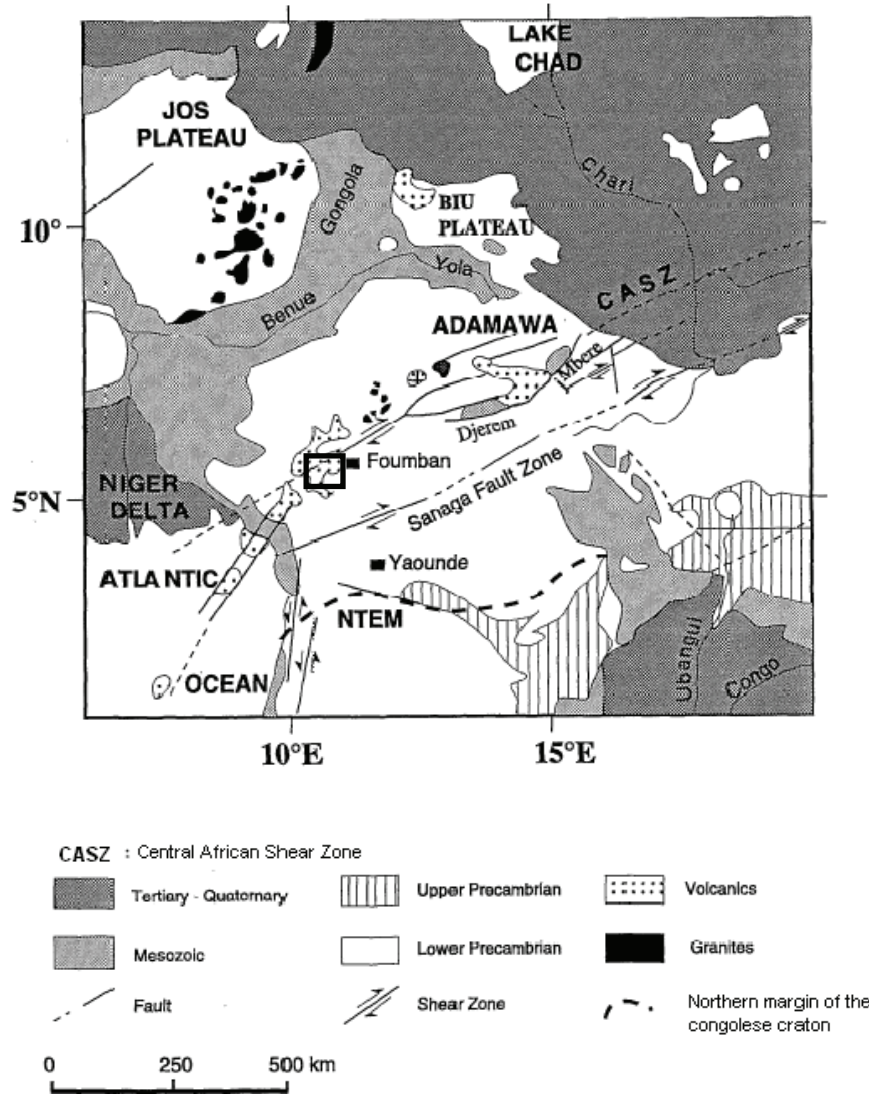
LAKE CHAD

JOS PLATEAU

Chari

10°

Gongola

BIU PLATEAU

Yola

Benue

CASZ

ADAMAWA

Mbere

Djerem

Foumban

5°N

NIGER DELTA

Sanaga Fault Zone

Yaounde

ATLANTIC

NTEM

OCEAN

Ubangui

Congo

10°E

15°E

CASZ : Central African Shear Zone

Tertiary - Quaternary

Upper Precambrian

Volcanics

Mesozoic

Lower Precambrian

Granites

Fault

Shear Zone

Northern margin of the congolese craton

0 250 500 km